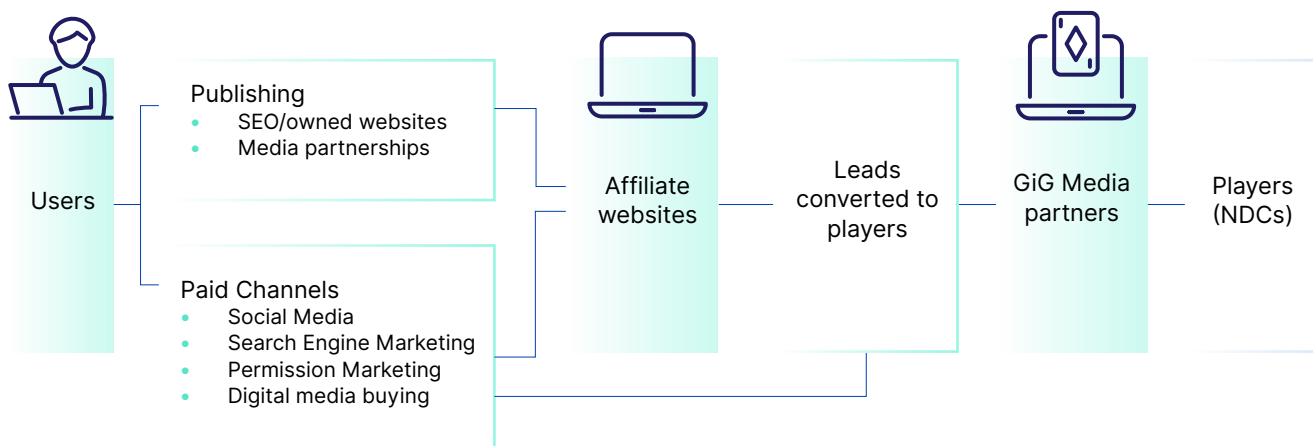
Users

Publishing
- SEO/owned websites
- Media partnerships

Paid Channels
- Social Media
- Search Engine Marketing
- Permission Marketing
- Digital media buying

Affiliate websites

Leads converted to players

GiG Media partners

Players (NDCs)